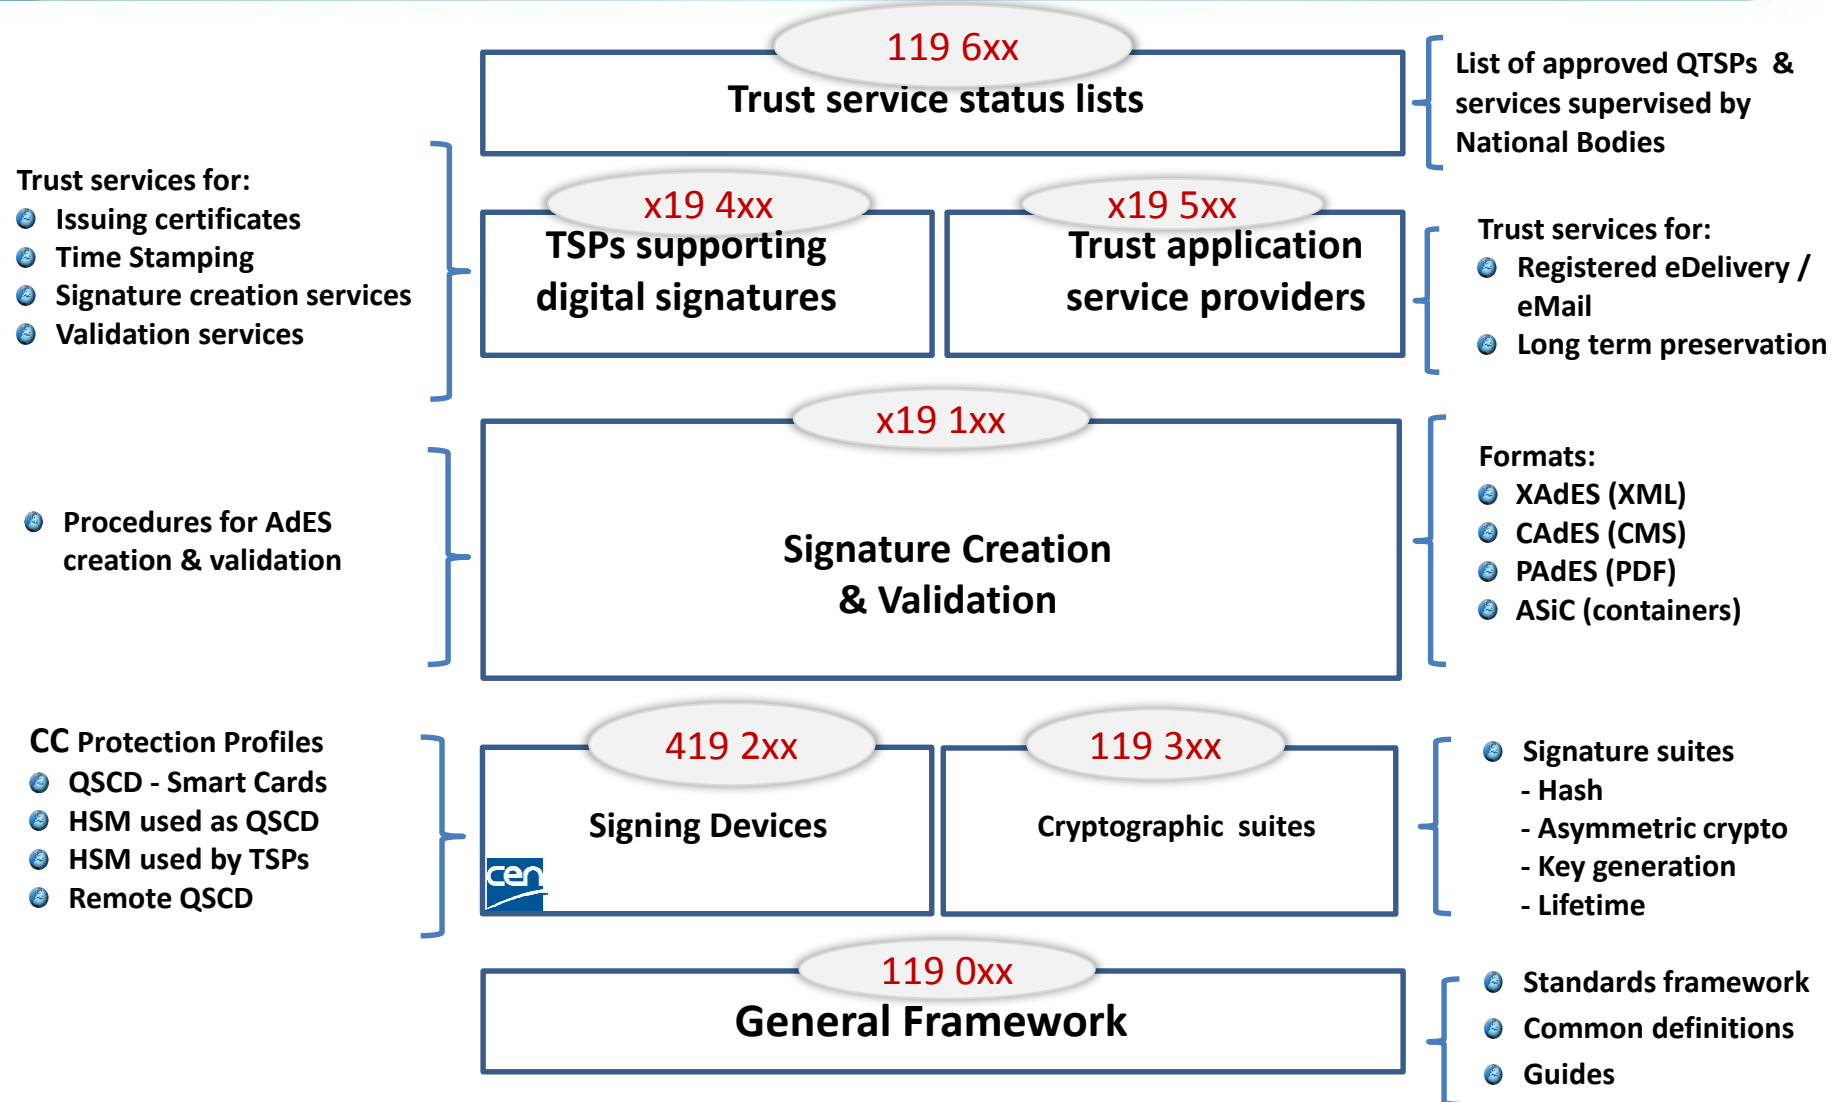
119 6xx
Trust service status lists

List of approved QTSPs & services supervised by National Bodies

Trust services for:
Issuing certificates
Time Stamping
Signature creation services
Validation services

x19 4xx
TSPs supporting digital signatures

x19 5xx
Trust application service providers

Trust services for:
Registered eDelivery / eMail
Long term preservation

x19 1xx

Procedures for AdES creation & validation

Signature Creation & Validation

Formats:
XAdES (XML)
CAdES (CMS)
PAdES (PDF)
ASiC (containers)

CC Protection Profiles
QSCD - Smart Cards
HSM used as QSCD
HSM used by TSPs
Remote QSCD

419 2xx
Signing Devices
cen

119 3xx
Cryptographic suites

Signature suites
- Hash
- Asymmetric crypto
- Key generation
- Lifetime

119 0xx
General Framework

Standards framework
Common definitions
Guides